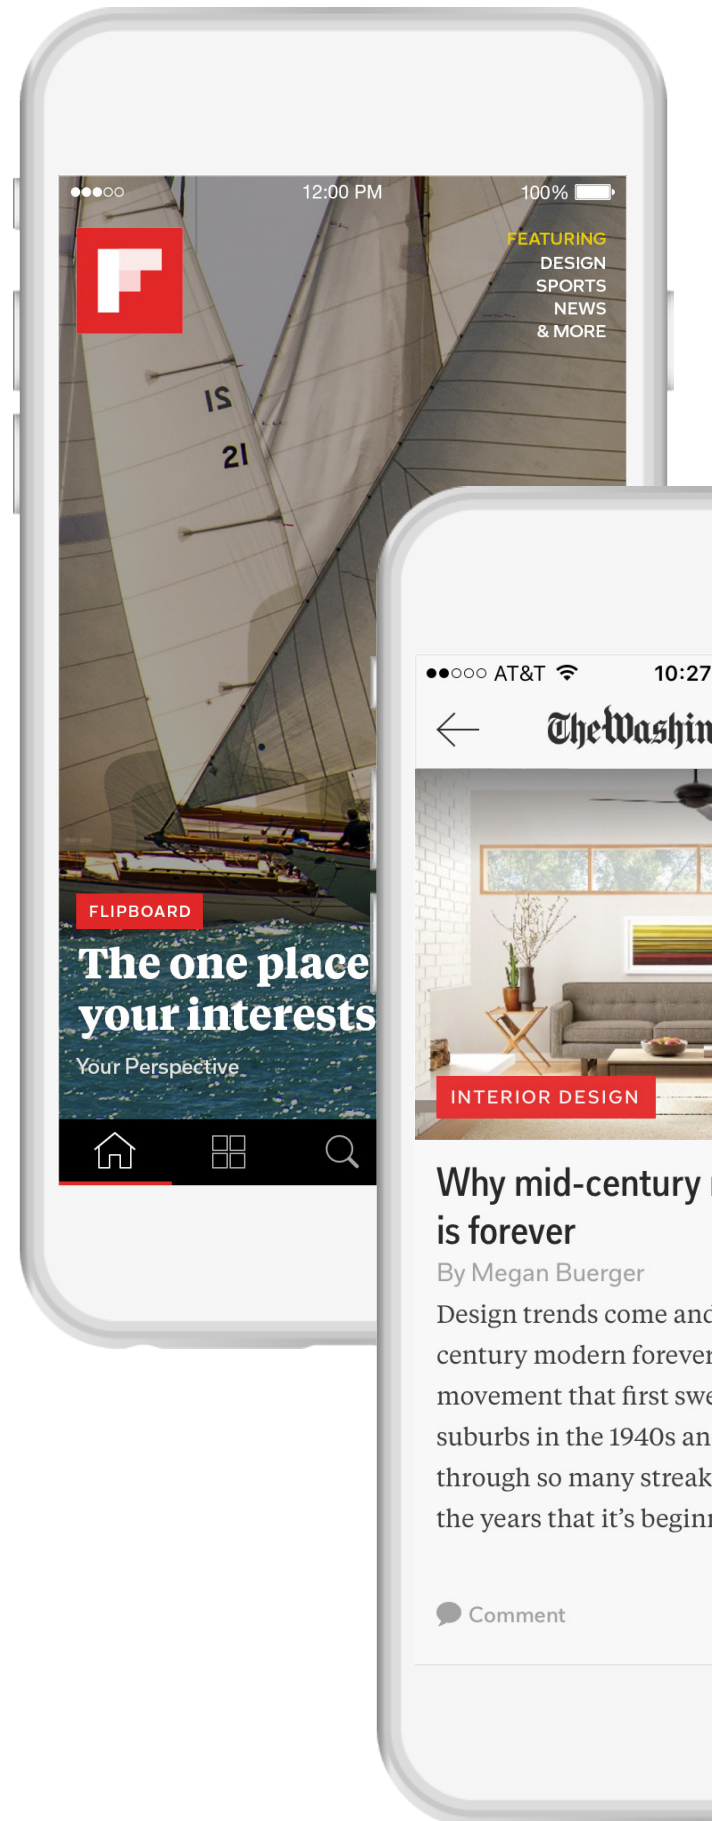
●●●○○ 12:00 PM 100%

FEATURING
DESIGN
SPORTS
NEWS
& MORE

IS
21

FLIPBOARD
The one place
your interests
Your Perspective

●●○○○ AT&T 10:27

The Washin

INTERIOR DESIGN

Why mid-century
is forever

By Megan Buerger

Design trends come anc century modern forever movement that first swe suburbs in the 1940s an through so many streak the years that it's begin

Comment